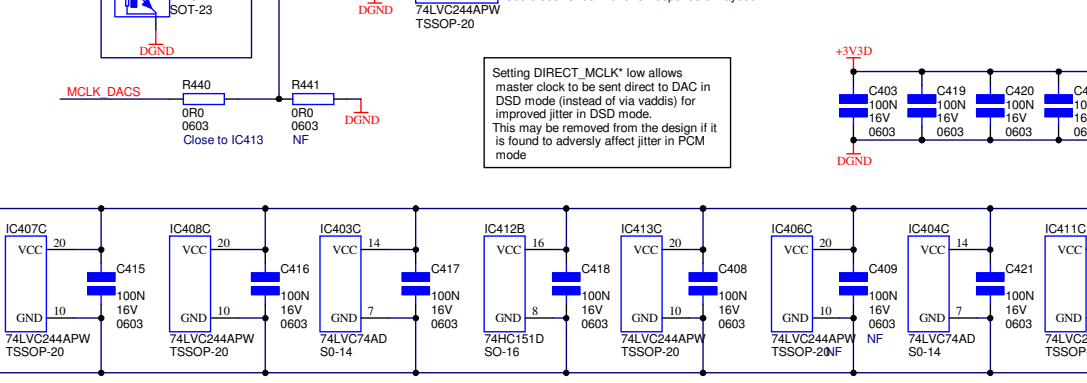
SOT-23
DGND
DGND
74LVC244APW
TSSOP-20

+3V3D

MCLK_DACS
R440
0R0
0603
Close to IC413
R441
0R0
0603
NF
DGND

Setting DIRECT_MCLK* low allows master clock to be sent direct to DAC in DSD mode (instead of via vaddis) for improved jitter in DSD mode.
This may be removed from the design if it is found to adversely affect jitter in PCM mode

C403
100N
16V
0603
C419
100N
16V
0603
C420
100N
16V
0603
C4
10
16
06
DGND

IC407C
VCC
20
GND
10
74LVC244APW
TSSOP-20
C415
100N
16V
0603

IC408C
VCC
20
GND
10
74LVC244APW
TSSOP-20
C416
100N
16V
0603

IC403C
VCC
14
GND
7
74LVC74AD
S0-14
C417
100N
16V
0603

IC412B
VCC
16
GND
8
74HC151D
SO-16
C418
100N
16V
0603

IC413C
VCC
20
GND
10
74LVC244APW
TSSOP-20
C408
100N
16V
0603

IC406C
VCC
20
GND
10
74LVC244APW
TSSOP-20
NF
C409
100N
16V
0603
NF

IC404C
VCC
14
GND
7
74LVC74AD
S0-14
C421
100N
16V
0603

IC411C
VCC
GND
74LVC2
TSSOP